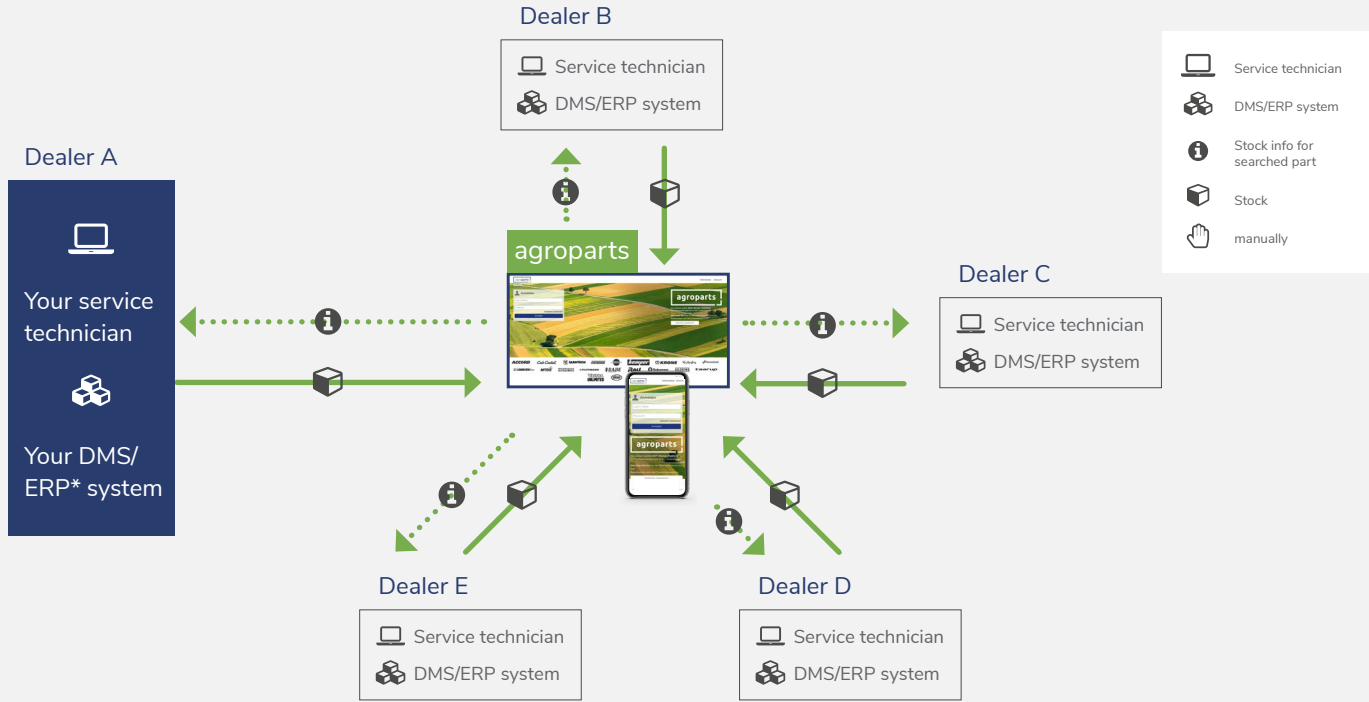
Dealer B

Service technician

DMS/ERP system

Service technician

DMS/ERP system

Stock info for searched part

Stock

manually

Dealer A

Your service technician

Your DMS/ ERP* system

agroparts

agroparts

agroparts

Dealer C

Service technician

DMS/ERP system

Dealer E

Service technician

DMS/ERP system

Dealer D

Service technician

DMS/ERP system